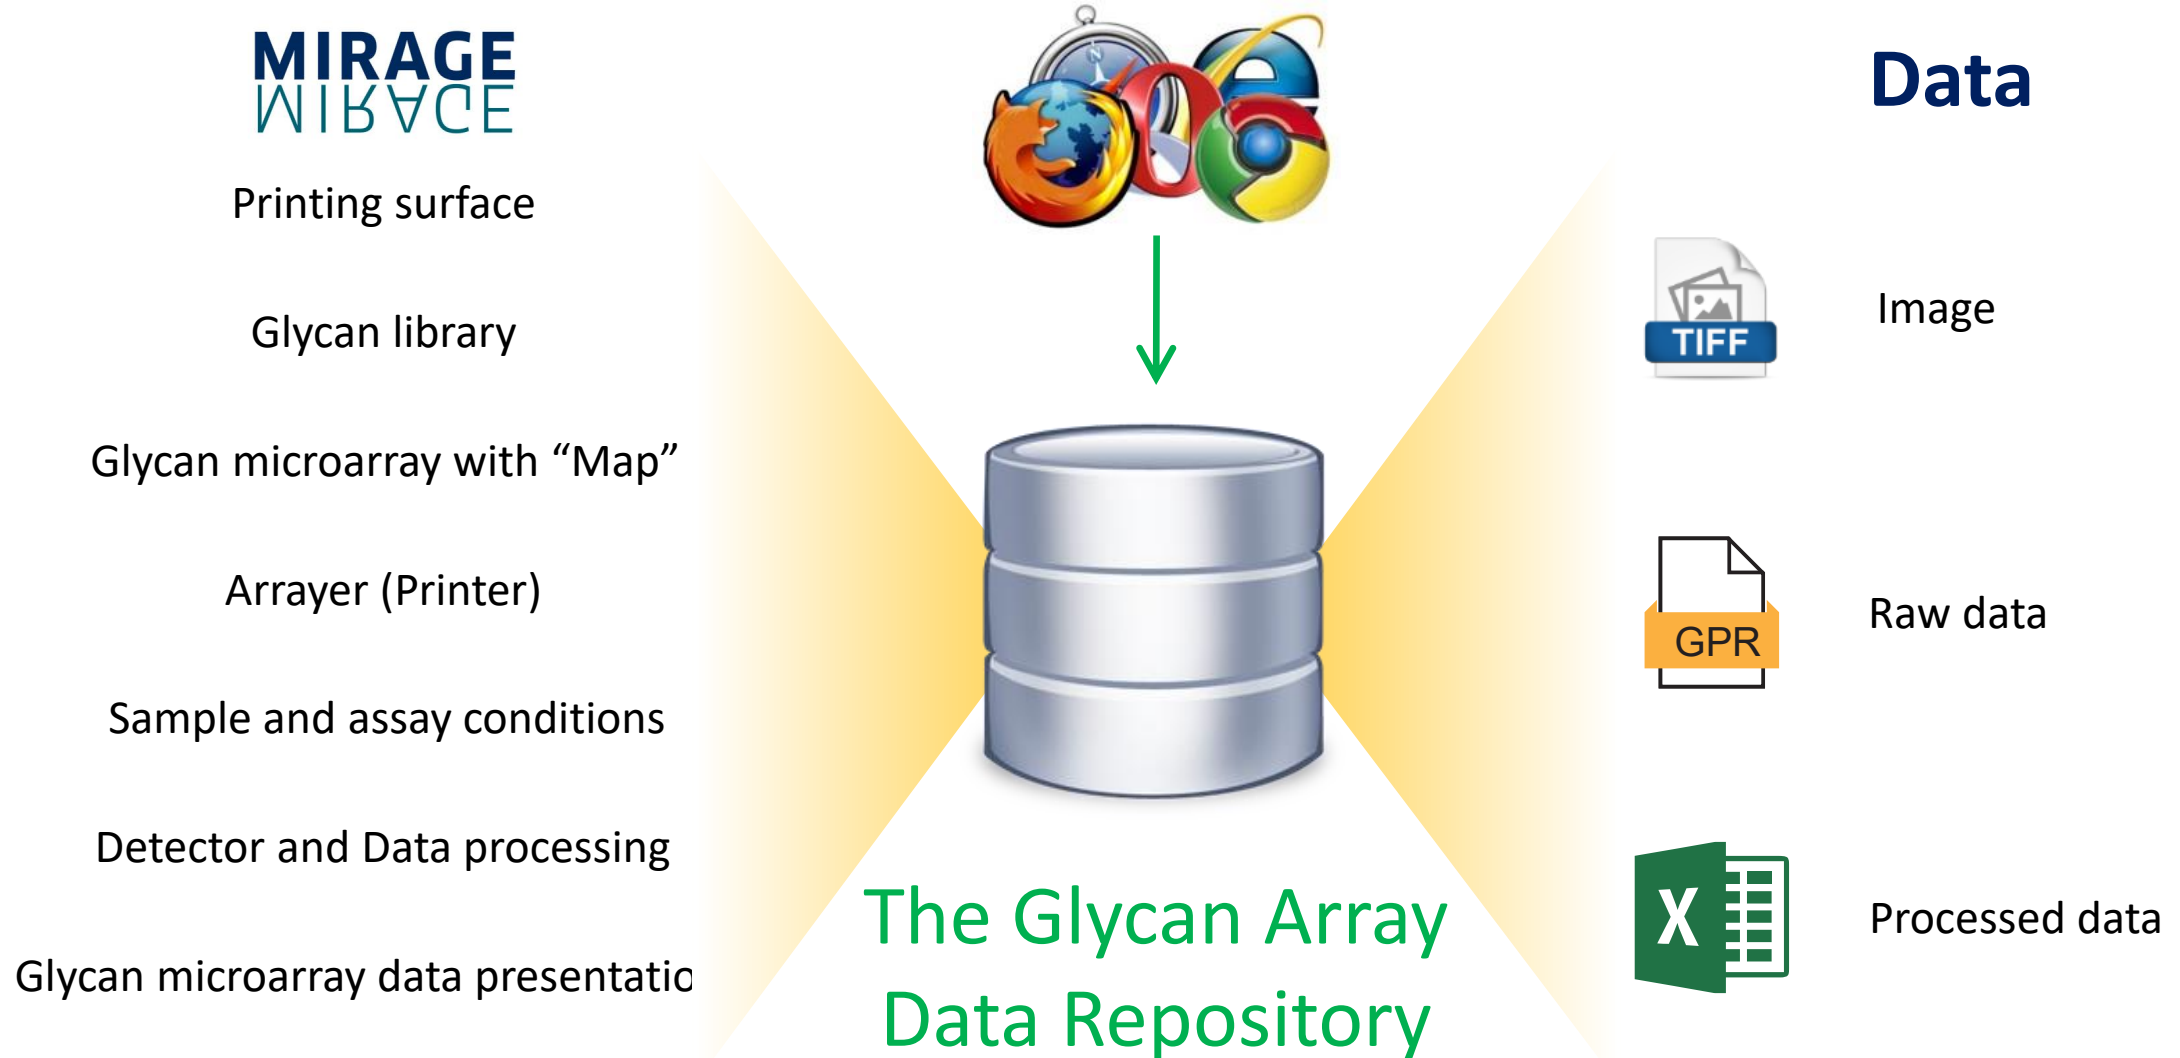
MIRAGE

Printing surface

Glycan library

Glycan microarray with “Map”

Arrayer (Printer)

Sample and assay conditions

Detector and Data processing

Glycan microarray data presentatio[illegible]

The Glycan Array Data Repository

Data

TIFF

Image

GPR

Raw data

X

Processed data